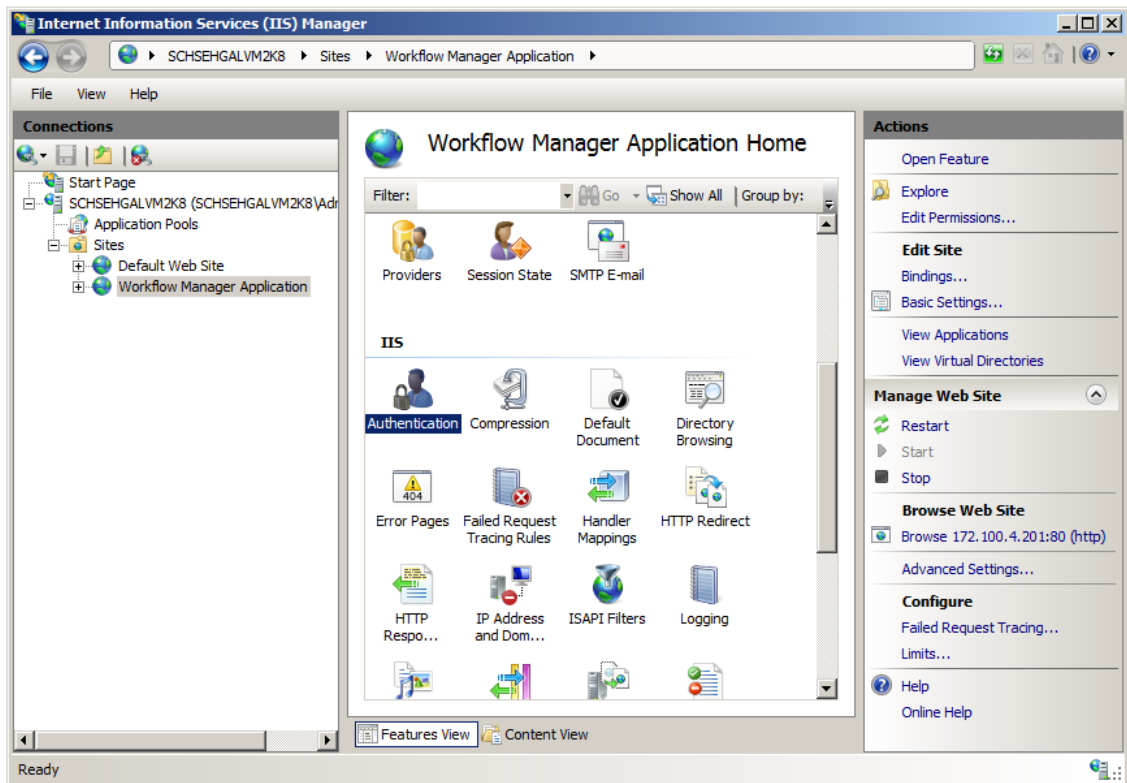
Internet Information Services (IIS) Manager

SCHSEHGALVM2K8 ▸ Sites ▸ Workflow Manager Application ▸

File View Help

Connections

Start Page
SCHSEHGALVM2K8 (SCHSEHGALVM2K8\Adr
Application Pools
Sites
Default Web Site
Workflow Manager Application

Workflow Manager Application Home

Filter: Go Show All Group by:

Providers
Session State
SMTP E-mail

IIS

Authentication
Compression
Default Document
Directory Browsing
Error Pages
Failed Request Tracing Rules
Handler Mappings
HTTP Redirect
HTTP Respo...
IP Address and Dom...
ISAPI Filters
Logging

Features View
Content View

Actions

Open Feature
Explore
Edit Permissions...

Edit Site
Bindings...
Basic Settings...
View Applications
View Virtual Directories

Manage Web Site
Restart
Start
Stop

Browse Web Site
Browse 172.100.4.201:80 (http)
Advanced Settings...

Configure
Failed Request Tracing...
Limits...

Help
Online Help

Ready